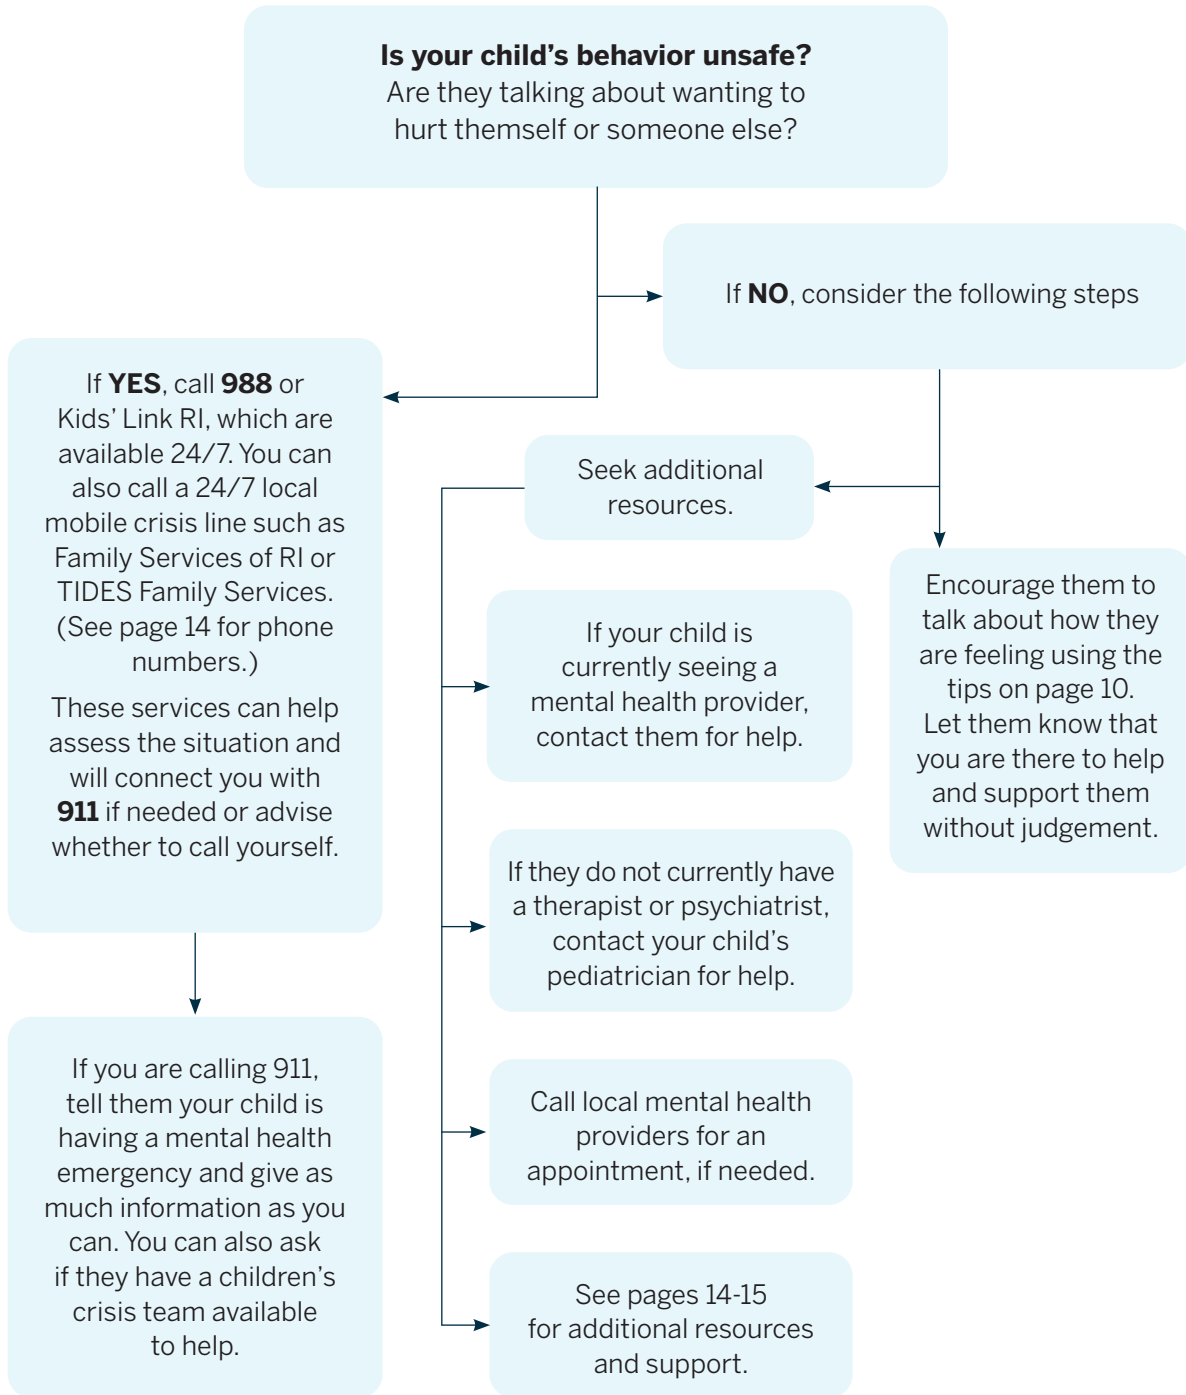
**Is your child's behavior unsafe?**
Are they talking about wanting to hurt themself or someone else?

If **NO**, consider the following steps

If **YES**, call **988** or Kids' Link RI, which are available 24/7. You can also call a 24/7 local mobile crisis line such as Family Services of RI or TIDES Family Services. (See page 14 for phone numbers.)

These services can help assess the situation and will connect you with **911** if needed or advise whether to call yourself.

If you are calling 911, tell them your child is having a mental health emergency and give as much information as you can. You can also ask if they have a children's crisis team available to help.

Seek additional resources.

If your child is currently seeing a mental health provider, contact them for help.

If they do not currently have a therapist or psychiatrist, contact your child's pediatrician for help.

Call local mental health providers for an appointment, if needed.

See pages 14-15 for additional resources and support.

Encourage them to talk about how they are feeling using the tips on page 10. Let them know that you are there to help and support them without judgement.